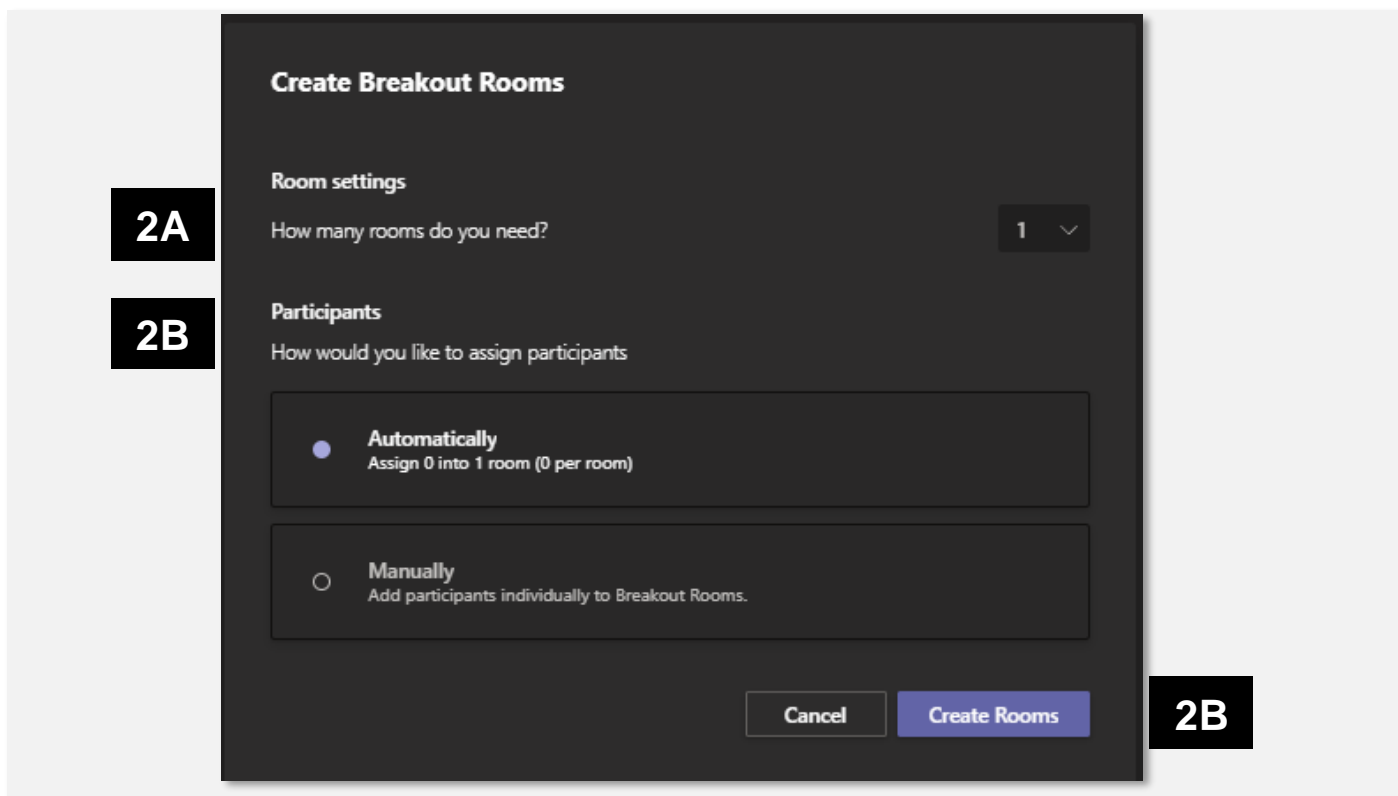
Create Breakout Rooms

Room settings

2A

How many rooms do you need?

1

Participants

2B

How would you like to assign participants

Automatically
Assign 0 into 1 room (0 per room)

Manually
Add participants individually to Breakout Rooms.

Cancel

Create Rooms

2B